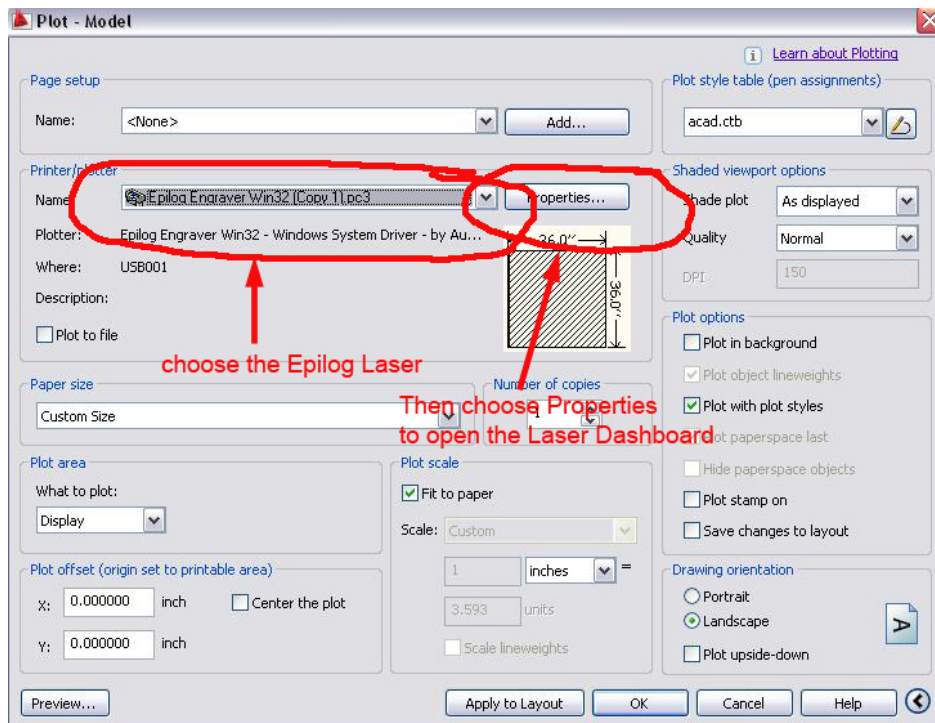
Plot - Model

Learn about Plotting

Page setup

Name: <None>

Add...

Printer/plotter

Name: Epilog Engraver Win32 (Copy 1).pc3

Properties...

Plotter: Epilog Engraver Win32 - Windows System Driver - by Au...

Where: USB001

Description:

Plot to file

36.0''

36.0''

choose the Epilog Laser

Paper size

Custom Size

Number of copies

1

Then choose Properties to open the Laser Dashboard

Plot area

What to plot:

Display

Plot scale

Fit to paper

Scale: Custom

1

inches

=

3.593

units

Scale lineweights

Plot offset (origin set to printable area)

X: 0.000000 inch

Center the plot

Y: 0.000000 inch

Plot style table (pen assignments)

acad.ctb

Shaded viewport options

Shade plot As displayed

Quality Normal

DPI 150

Plot options

Plot in background

Plot object lineweights

Plot with plot styles

Plot paperspace last

Hide paperspace objects

Plot stamp on

Save changes to layout

Drawing orientation

Portrait

Landscape

Plot upside-down

Preview...

Apply to Layout

OK

Cancel

Help